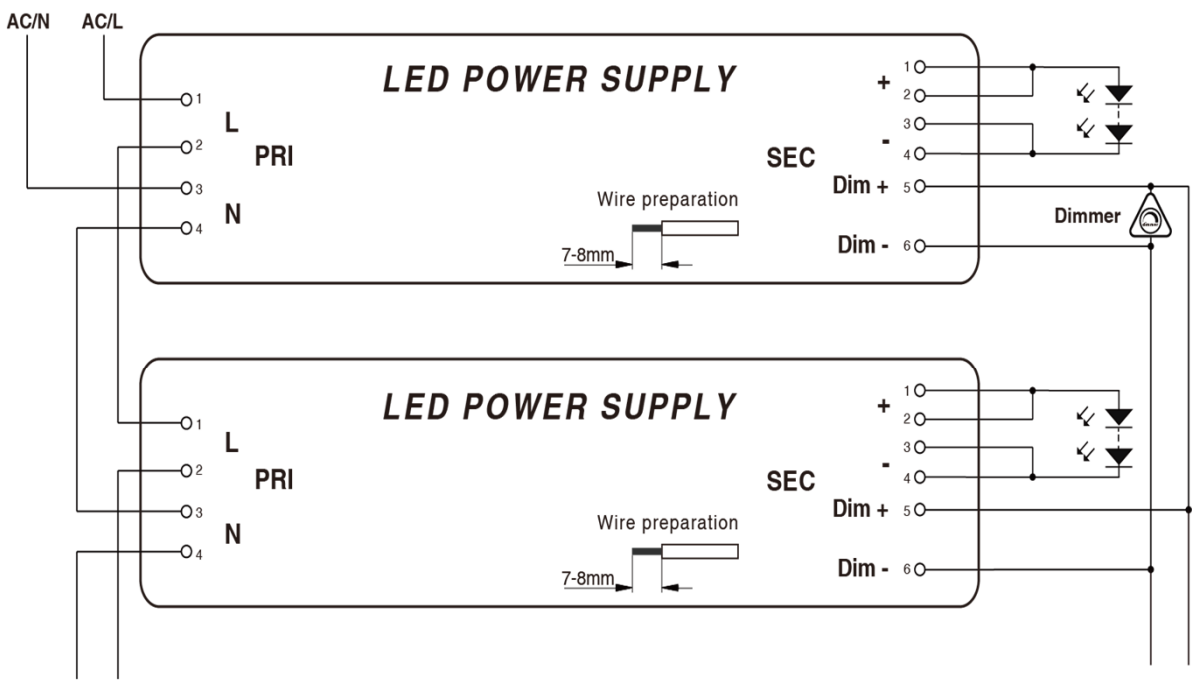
AC/N AC/L

LED POWER SUPPLY

1
L
2
PRI
3
N
4

Wire preparation
7-8mm

SEC

+ 1
2
- 3
4
Dim + 5
Dim - 6

Dimmer

LED POWER SUPPLY

1
L
2
PRI
3
N
4

Wire preparation
7-8mm

SEC

+ 1
2
- 3
4
Dim + 5
Dim - 6